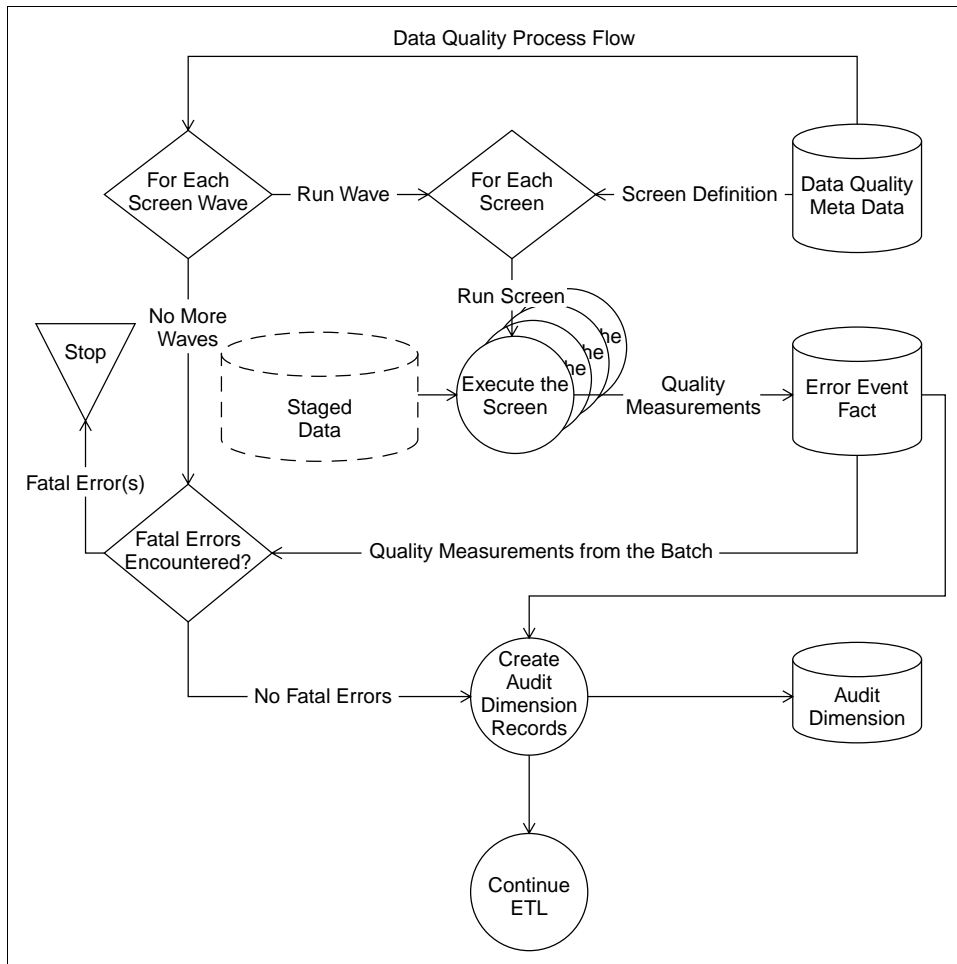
Data Quality Process Flow

For Each Screen Wave

Run Wave

For Each Screen

Screen Definition

Data Quality Meta Data

Run Screen

No More Waves

Stop

Staged Data

he

he

he

Execute the Screen

Quality Measurements

Error Event Fact

Fatal Error(s)

Fatal Errors Encountered?

Quality Measurements from the Batch

No Fatal Errors

Create Audit Dimension Records

Audit Dimension

Continue ETL